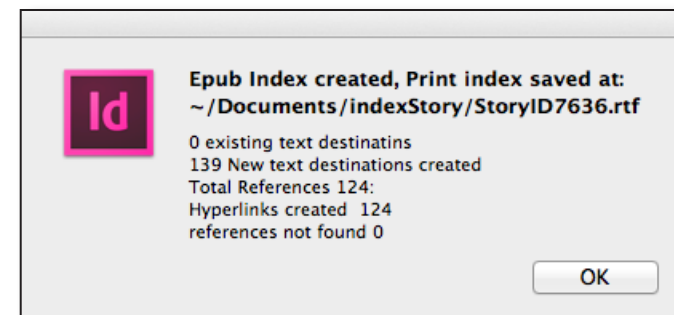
Id

Epub Index created, Print index saved at: ~/Documents/indexStory/StoryID7636.rtf

0 existing text destinatins
139 New text destinations created
Total References 124:
Hyperlinks created 124
references not found 0

OK